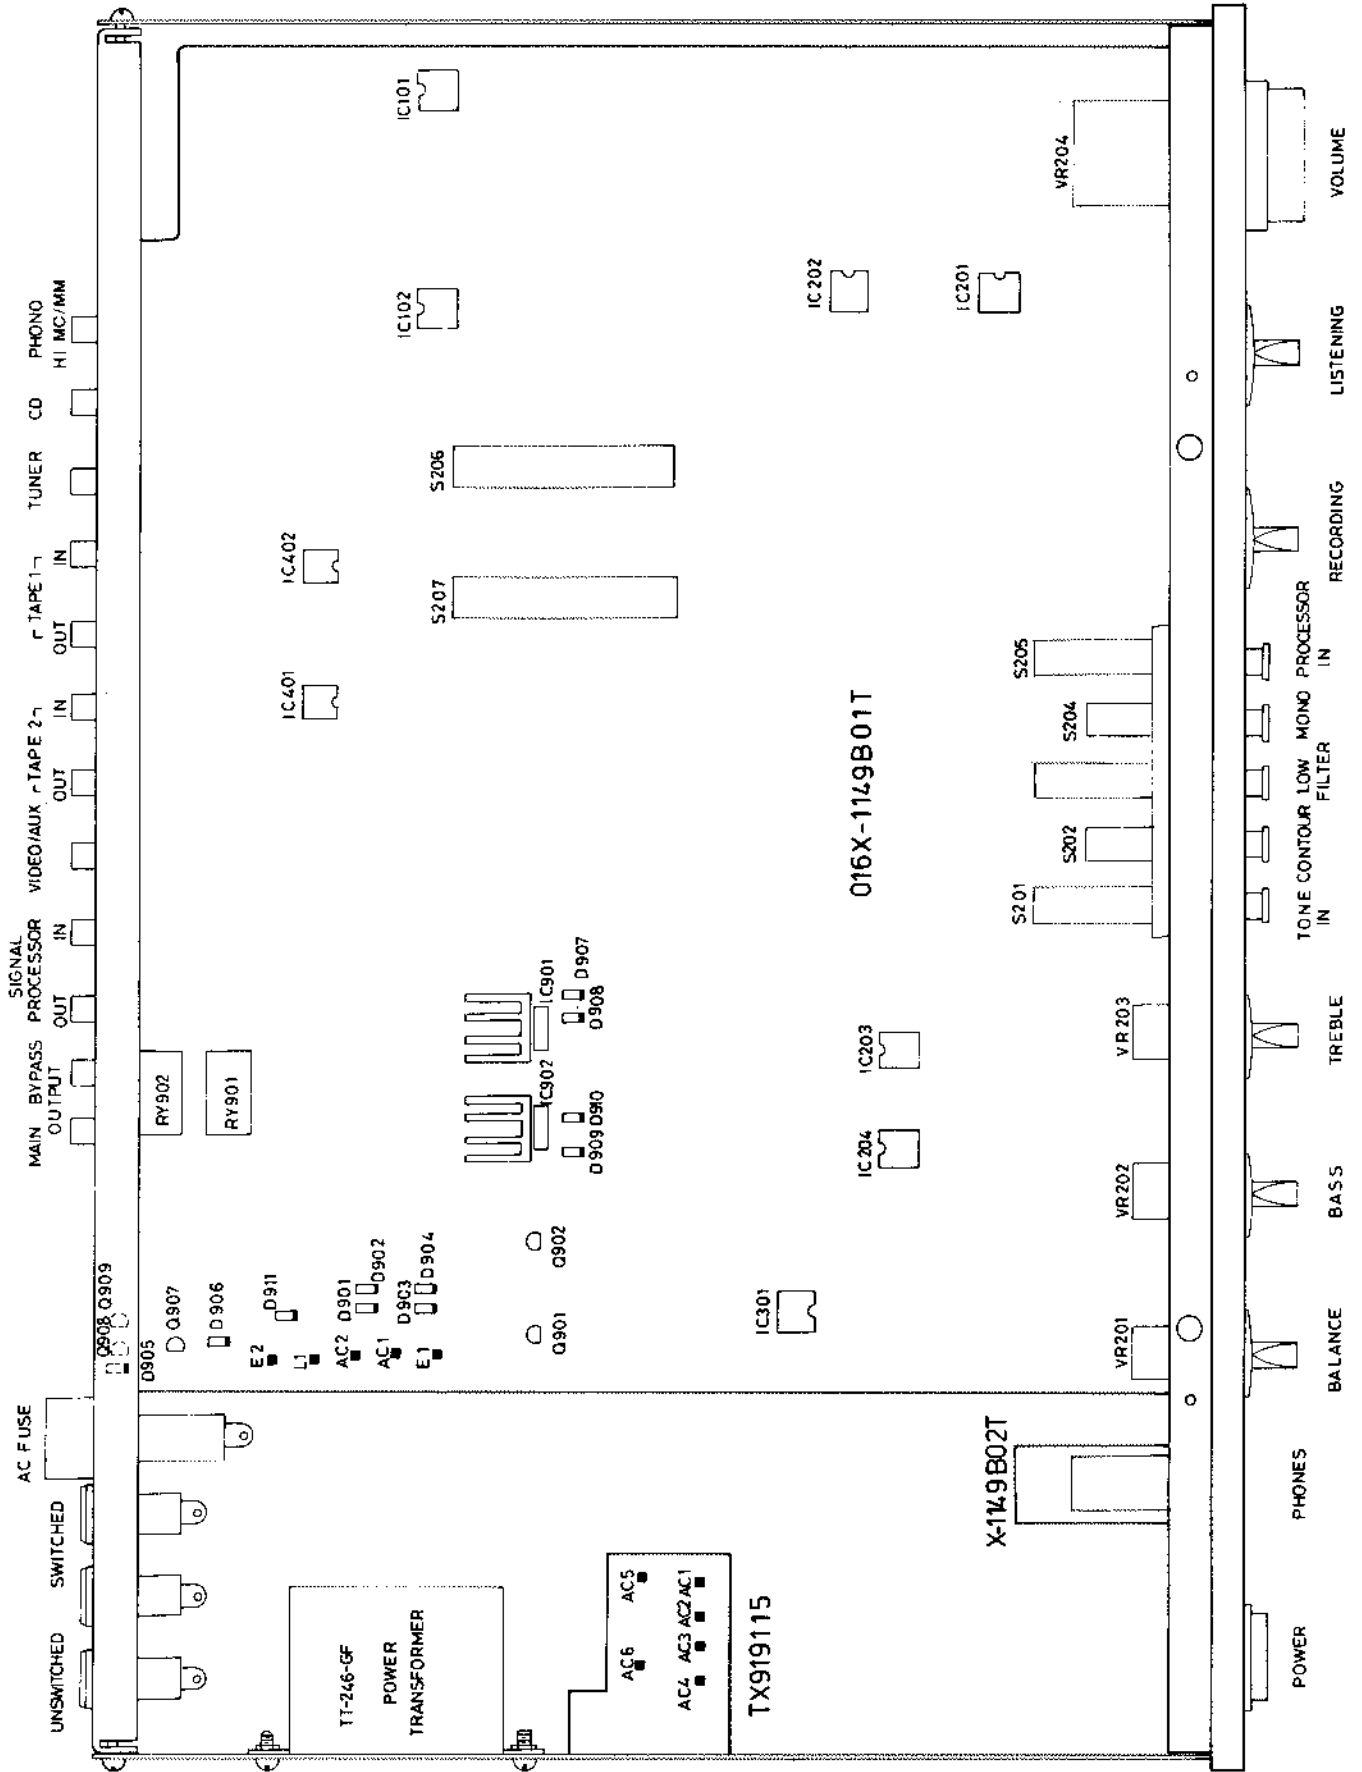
PHONO
HI MC/MM
CD
TUNER
┌ TAPE 1 ┐
OUT IN
VIDEO/AUX ┌ TAPE 2 ┐
OUT IN
SIGNAL
PROCESSOR
OUT IN
MAIN BYPASS
OUTPUT
Q908 Q909
D905
AC FUSE
SWITCHED
SWITCHED
UNSWITCHED

IC101
IC102
S206
S207
IC402
IC401
RY902
RY901
IC901
D907
D908
IC902
D909 D910
Q907
D906
D911
E2
L1
AC2
Q901
D902
AC1
D903
D904
E1
Q902
Q901
IC203
IC204
IC301
IC202
IC201
VR204
016X-1149B01T
S205
S204
S202
S201
VR203
VR202
VR201
X-1149B02T
TT-246-GF
POWER
TRANSFORMER
AC5
AC6
AC4 AC3 AC2 AC1
TX919115

VOLUME
LISTENING
RECORDING
PROCESSOR
IN
MONO
LOW
FILTER
TONE CONTOUR
IN
TREBLE
BASS
BALANCE
PHONES
POWER